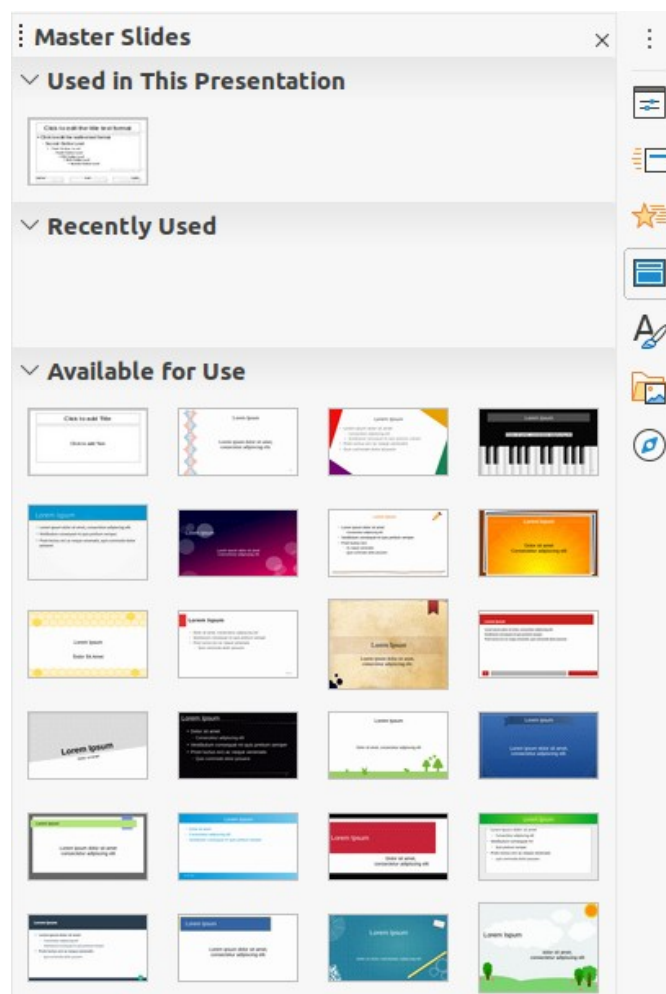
Master Slides

Used in This Presentation

Recently Used

Available for Use

Click to add Title

Lorem Ipsum

Lorem Ipsum

Lorem Ipsum

Lorem Ipsum

Lorem Ipsum

Lorem Ipsum

Lorem Ipsum

Lorem Ipsum

Lorem Ipsum